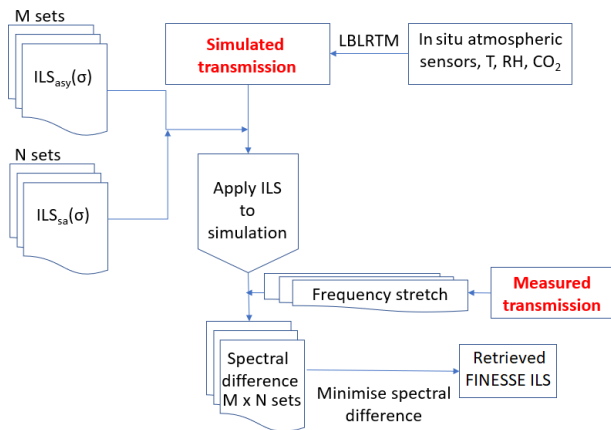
M sets

ILS$_{asy}$(σ)

Simulated transmission

LBLRTM

In situ atmospheric sensors, T, RH, CO$_2$

N sets

ILS$_{sa}$(σ)

Apply ILS to simulation

Frequency stretch

Measured transmission

Spectral difference M x N sets

Minimise spectral difference

Retrieved FINESSE ILS